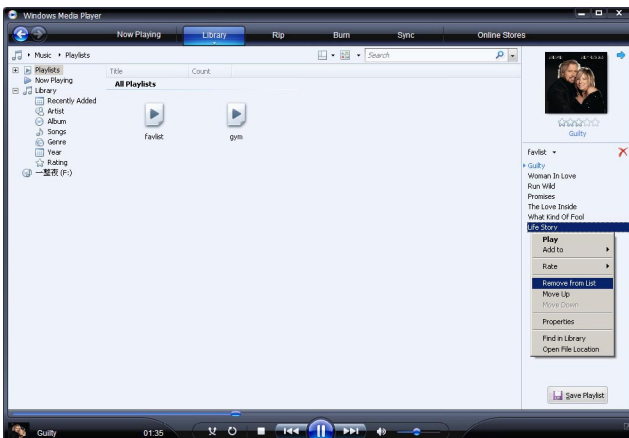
Windows Media Player

Now Playing
Library
Rip
Burn
Sync
Online Stores

Music ▸ Playlists

Search

Playlists
Now Playing
Library
Recently Added
Artist
Album
Songs
Genre
Year
Rating
一整夜 (F:)

| Title | Count |
|---|---|
| All Playlists | |

favlist
gym

Guilty

favlist ▾
Guilty
Woman In Love
Run Wild
Promises
The Love Inside
What Kind Of Fool
Life Story

Play
Add to
Rate
Remove from List
Move Up
Move Down
Properties
Find in Library
Open File Location

Save Playlist

Guilty
01:35